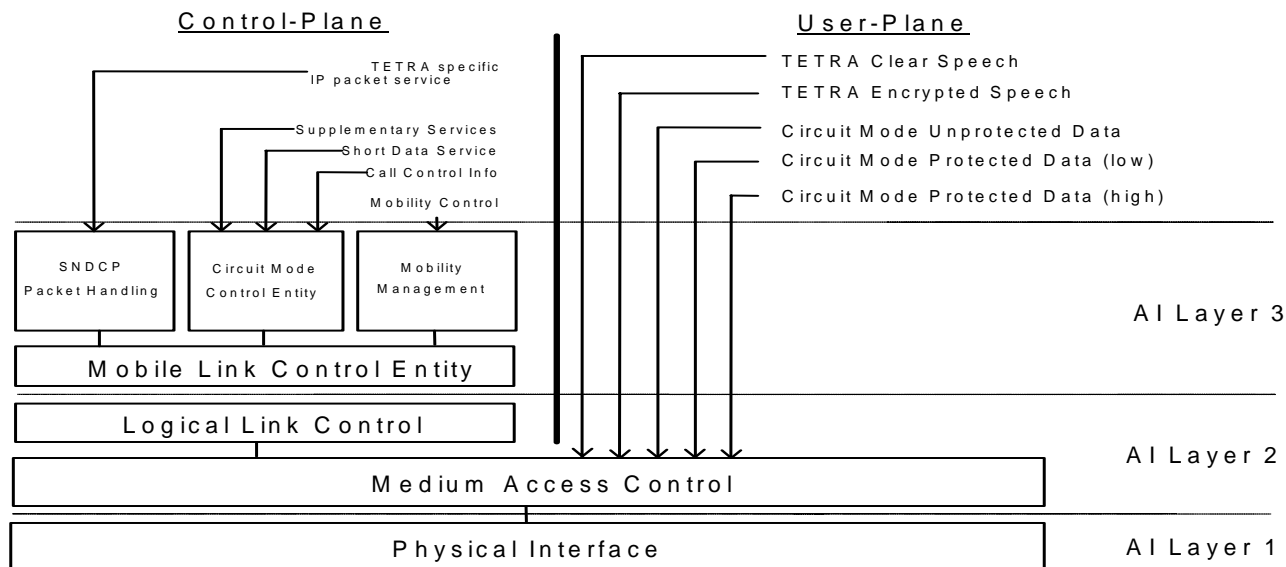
Control-Plane

User-Plane

TETRA specific IP packet service

Supplementary Services

Short Data Service

Call Control Info

Mobility Control

TETRA Clear Speech

TETRA Encrypted Speech

Circuit Mode Unprotected Data

Circuit Mode Protected Data (low)

Circuit Mode Protected Data (high)

SNDCP Packet Handling

Circuit Mode Control Entity

Mobility Management

AI Layer 3

Mobile Link Control Entity

Logical Link Control

AI Layer 2

Medium Access Control

Physical Interface

AI Layer 1